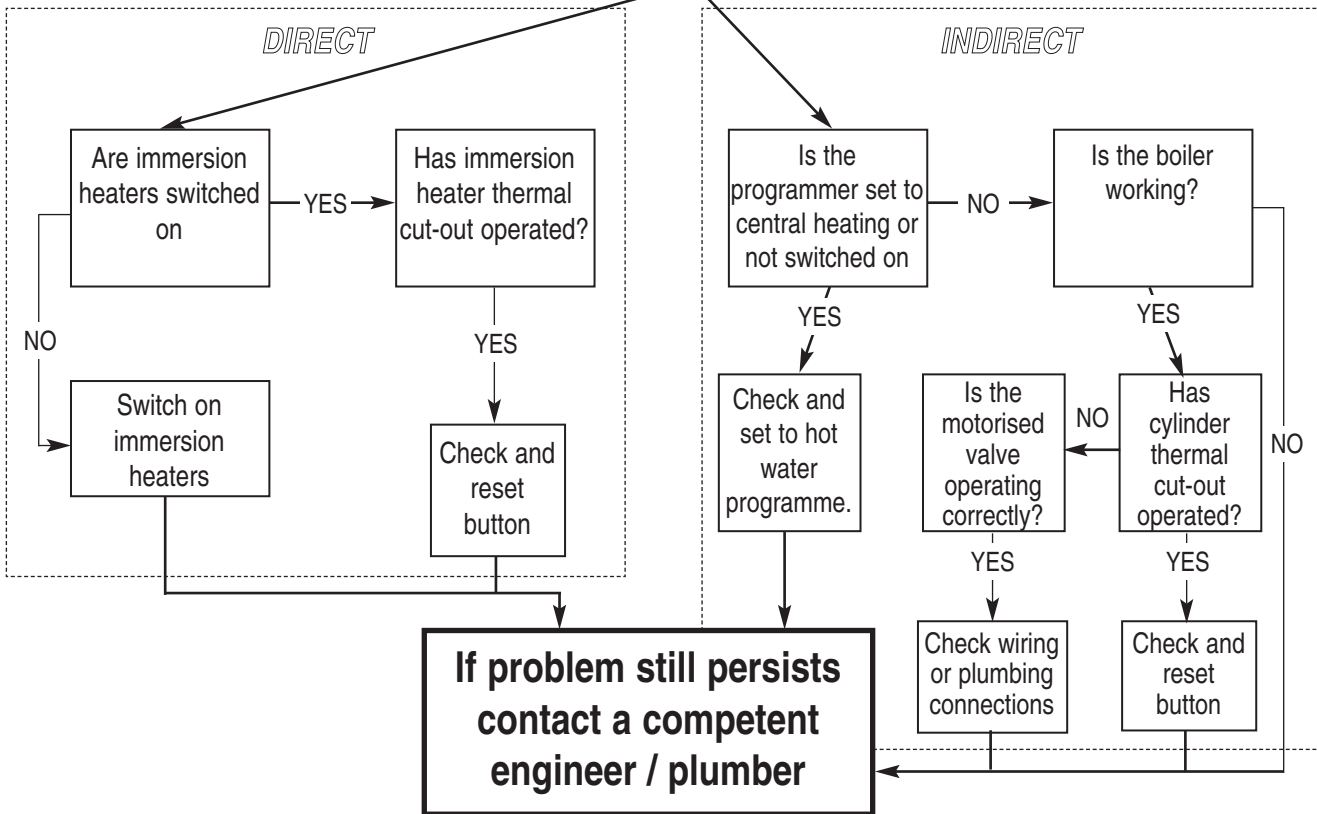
DIRECT

Are immersion heaters switched on

YES

Has immersion heater thermal cut-out operated?

NO

YES

Switch on immersion heaters

Check and reset button

INDIRECT

Is the programmer set to central heating or not switched on

NO

Is the boiler working?

YES

YES

Check and set to hot water programme.

Is the motorised valve operating correctly?

NO

Has cylinder thermal cut-out operated?

NO

YES

YES

Check wiring or plumbing connections

Check and reset button

If problem still persists contact a competent engineer / plumber